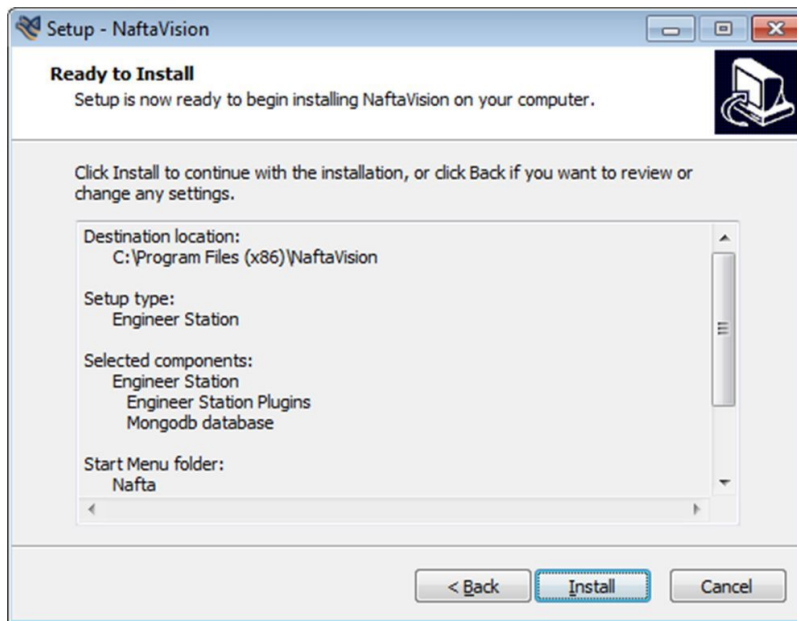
Setup - NaftaVision

Ready to Install
Setup is now ready to begin installing NaftaVision on your computer.

Click Install to continue with the installation, or click Back if you want to review or change any settings.

Destination location:
C:\Program Files (x86)\NaftaVision

Setup type:
Engineer Station

Selected components:
Engineer Station
Engineer Station Plugins
Mongodb database

Start Menu folder:
Nafta

< Back
Install
Cancel